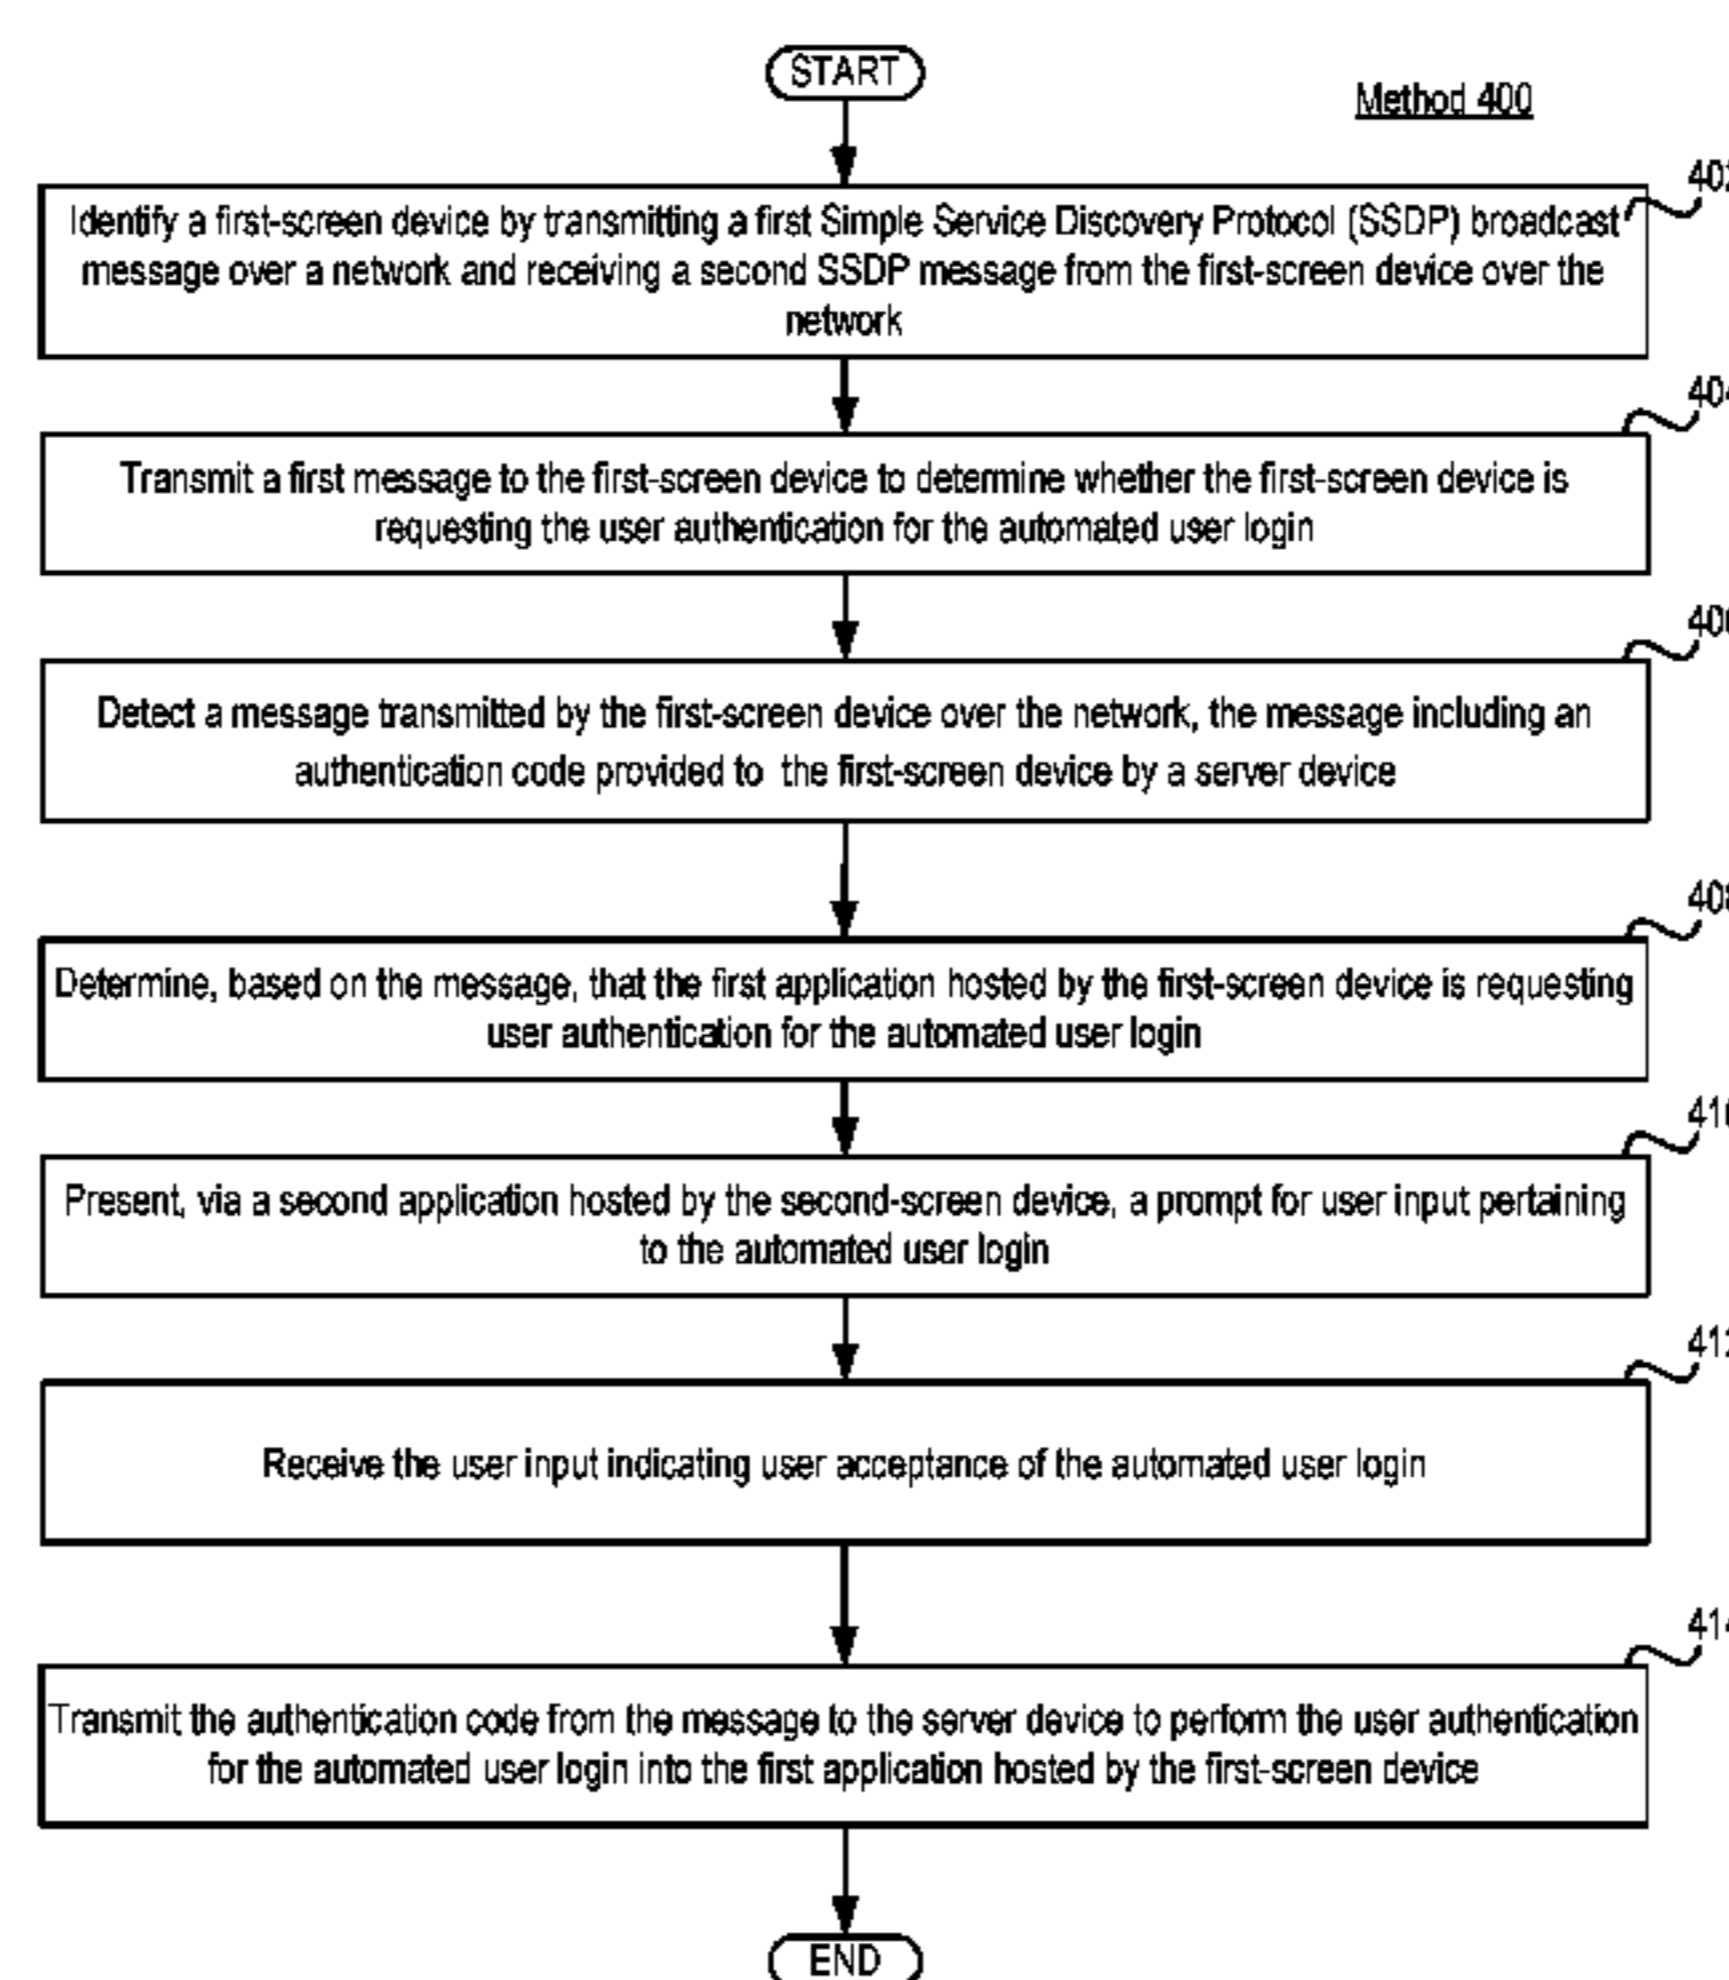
START

Method 400

40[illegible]

Identify a first-screen device by transmitting a first Simple Service Discovery Protocol (SSDP) broadcast message over a network and receiving a second SSDP message from the first-screen device over the network

40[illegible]

Transmit a first message to the first-screen device to determine whether the first-screen device is requesting the user authentication for the automated user login

40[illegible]

Detect a message transmitted by the first-screen device over the network, the message including an authentication code provided to the first-screen device by a server device

40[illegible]

Determine, based on the message, that the first application hosted by the first-screen device is requesting user authentication for the automated user login

41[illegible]

Present, via a second application hosted by the second-screen device, a prompt for user input pertaining to the automated user login

41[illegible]

Receive the user input indicating user acceptance of the automated user login

41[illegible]

Transmit the authentication code from the message to the server device to perform the user authentication for the automated user login into the first application hosted by the first-screen device

END